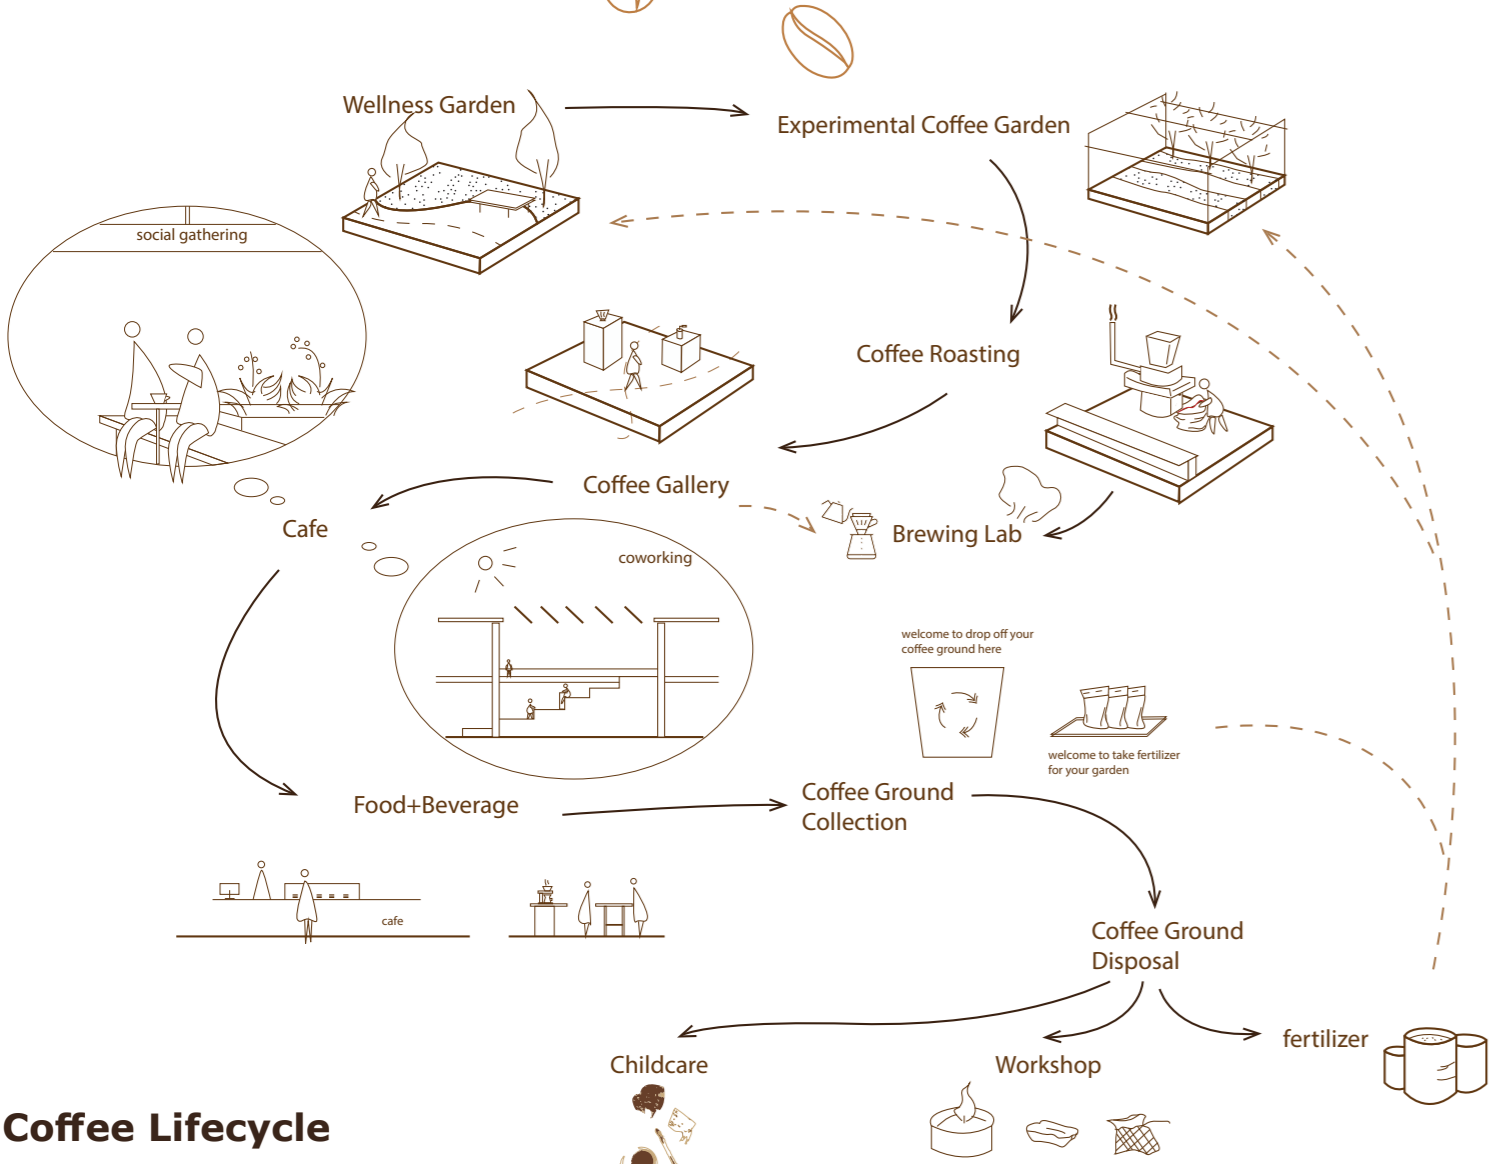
Wellness Garden

Experimental Coffee Garden

social gathering

Coffee Roasting

Coffee Gallery

Cafe

Brewing Lab

coworking

welcome to drop off your coffee ground here

welcome to take fertilizer for your garden

Food+Beverage

Coffee Ground Collection

cafe

Coffee Ground Disposal

Childcare

Workshop

fertilizer

Coffee Lifecycle